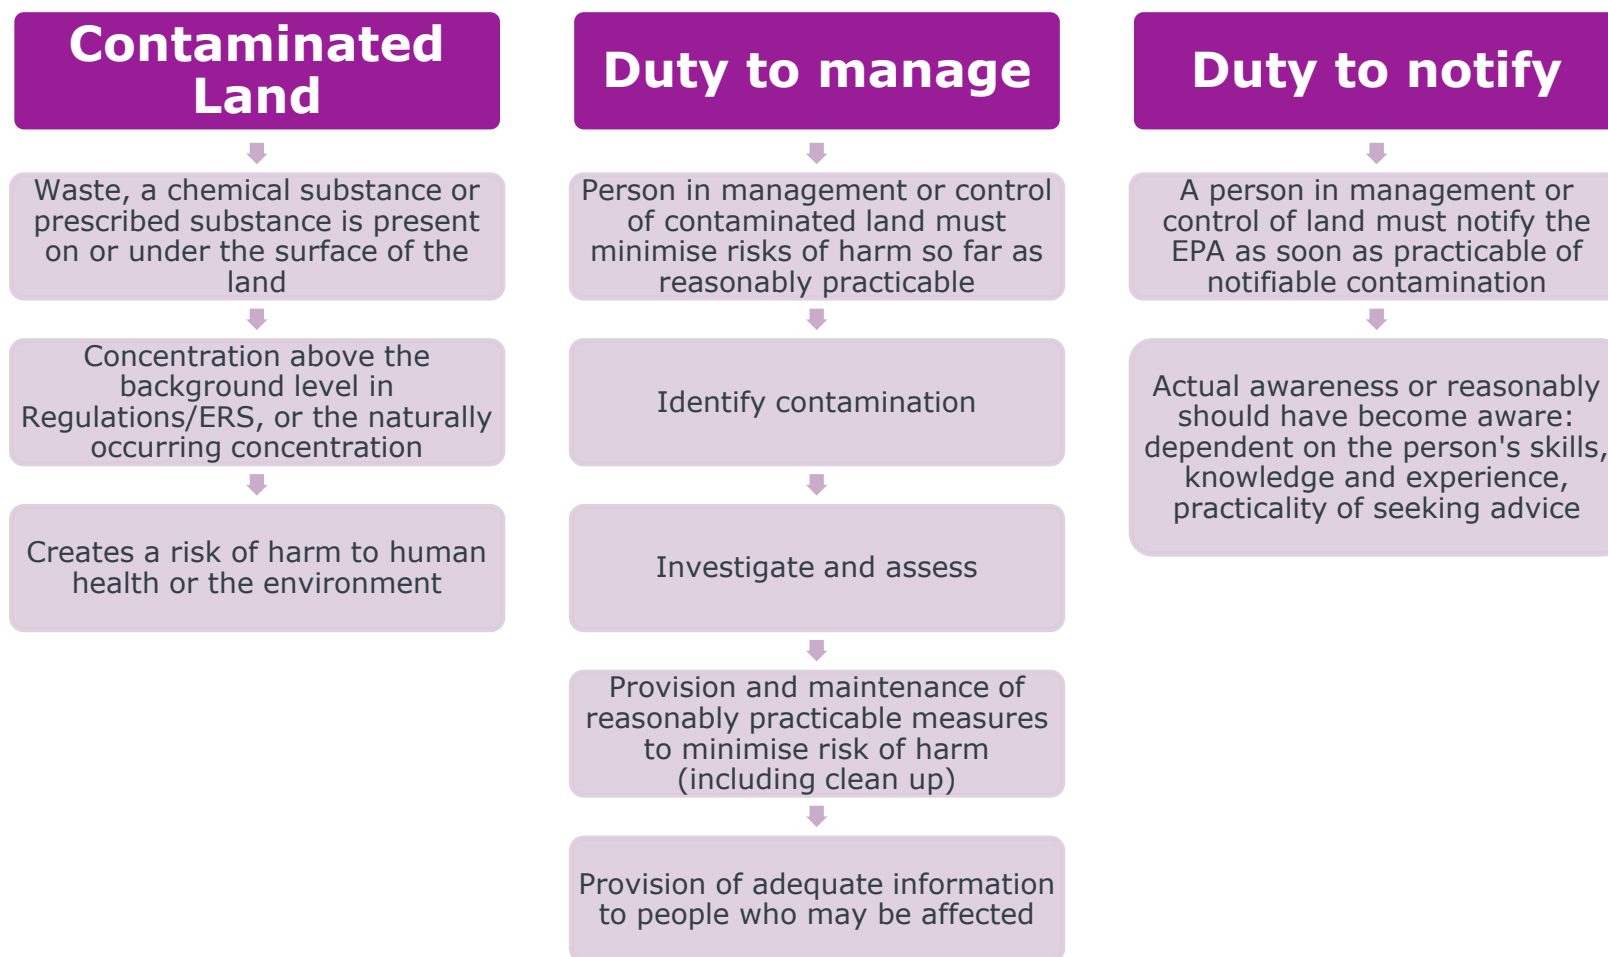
Contaminated Land

Waste, a chemical substance or prescribed substance is present on or under the surface of the land

Concentration above the background level in Regulations/ERS, or the naturally occurring concentration

Creates a risk of harm to human health or the environment

Duty to manage

Person in management or control of contaminated land must minimise risks of harm so far as reasonably practicable

Identify contamination

Investigate and assess

Provision and maintenance of reasonably practicable measures to minimise risk of harm (including clean up)

Provision of adequate information to people who may be affected

Duty to notify

A person in management or control of land must notify the EPA as soon as practicable of notifiable contamination

Actual awareness or reasonably should have become aware: dependent on the person's skills, knowledge and experience, practicality of seeking advice